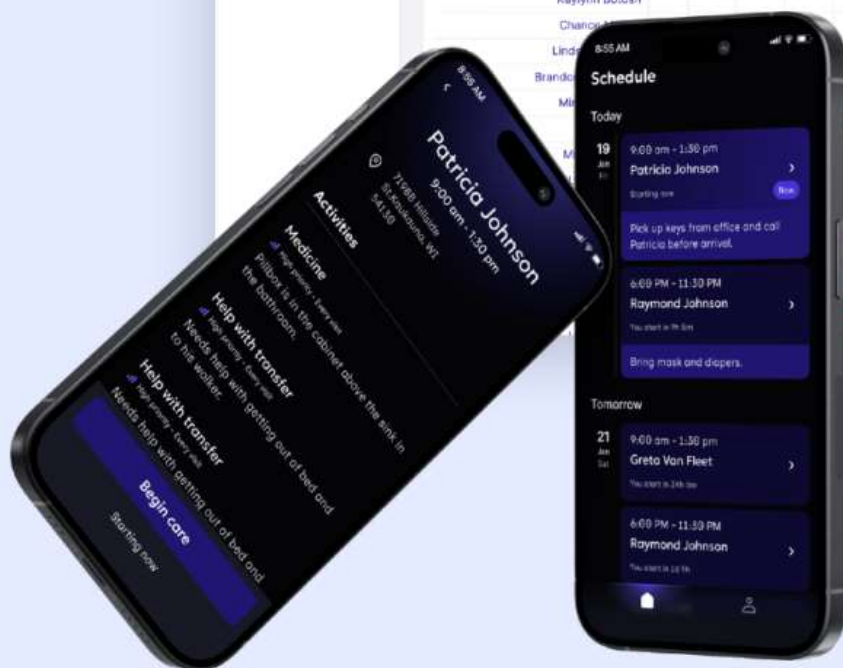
Kaylynn Botosh
Chance
Linde
Brandon
Mi
M

8:55 AM
Patricia Johnson
9:00 am - 1:30 pm
7198 Hillside
St Kaukauna, WI
54130
Activities
Medicine
High priority · Every visit
Pillbox is in the cabinet above the sink in the bathroom.
Help with transfer
High priority · Every visit
Needs help with getting out of bed and to his walker.
Help with transfer
High priority · Every visit
Needs help with getting out of bed and
Begin care
Starting now

8:55 AM
Schedule
Today
19
Jan
Fri
9:00 am - 1:30 pm
Patricia Johnson
Starting now
Now
Pick up keys from office and call Patricia before arrival.
6:00 PM - 11:30 PM
Raymond Johnson
You start in 9h 5m
Bring mask and diapers.
Tomorrow
21
Jan
Sat
9:00 am - 1:30 pm
Greta Van Fleet
You start in 24h 5m
6:00 PM - 11:30 PM
Raymond Johnson
You start in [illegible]